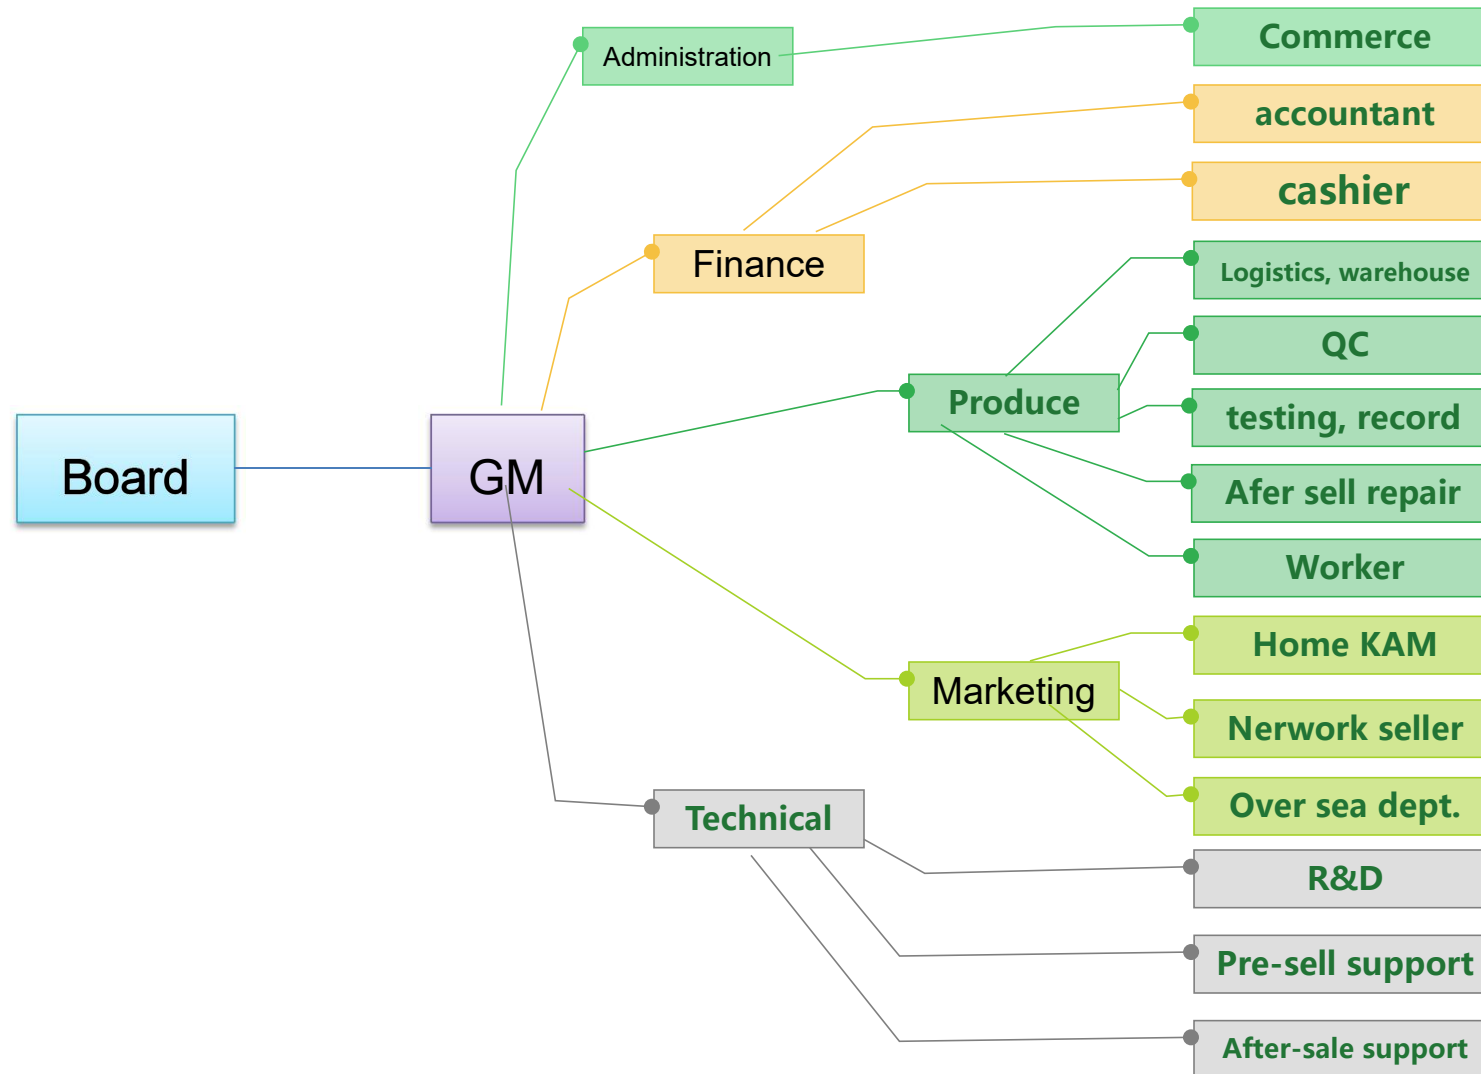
Board

GM

Administration

Commerce

Finance

accountant

cashier

Produce

Logistics, warehouse

QC

testing, record

Afer sell repair

Worker

Marketing

Home KAM

Nerwork seller

Over sea dept.

Technical

R&D

Pre-sell support

After-sale support